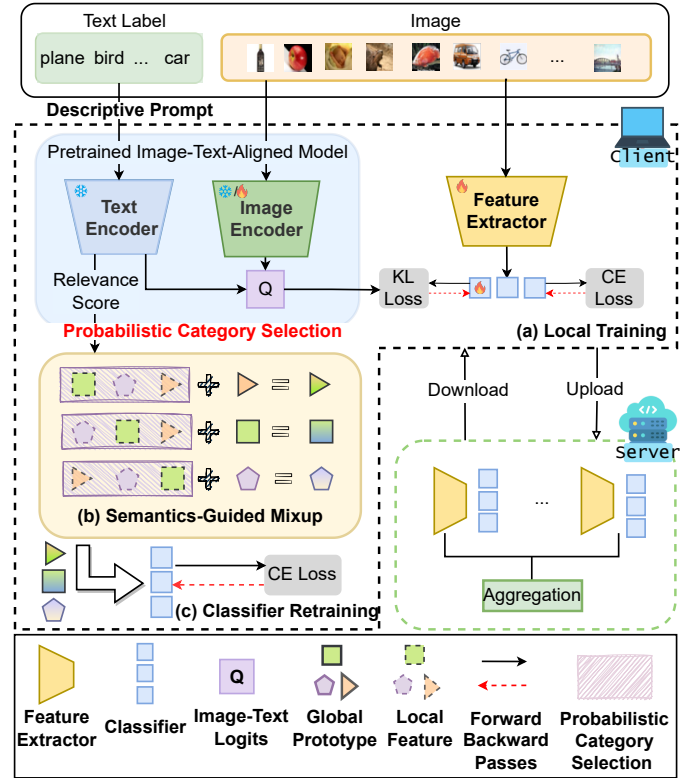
Text Label

plane bird ... car

Image

...

Descriptive Prompt

Client

Pretrained Image-Text-Aligned Model

Text Encoder

Image Encoder

Feature Extractor

Relevance Score

Q

KL Loss

CE Loss

Probabilistic Category Selection

(a) Local Training

Download

Upload

Server

(b) Semantics-Guided Mixup

...

Aggregation

CE Loss

(c) Classifier Retraining

Feature Extractor

Classifier

Q

Image-Text Logits

Global Prototype

Local Feature

Forward Backward Passes

Probabilistic Category Selection